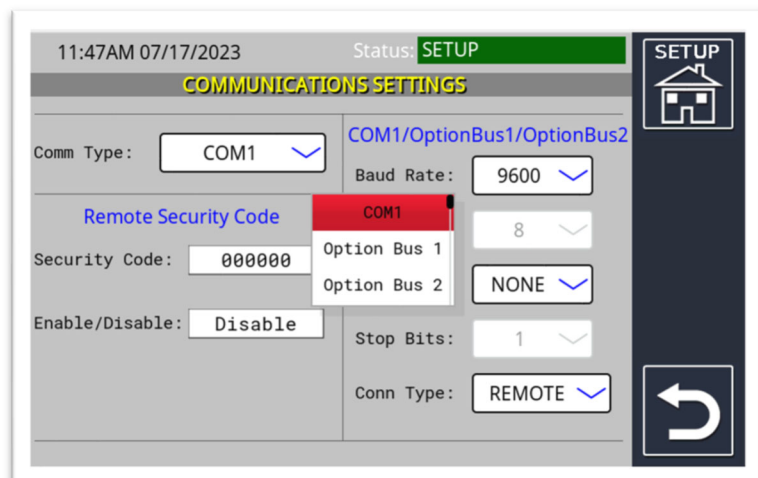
11:47AM 07/17/2023

Status: SETUP

SETUP

COMMUNICATIONS SETTINGS

Comm Type: COM1

COM1/OptionBus1/OptionBus2

Baud Rate: 9600

Remote Security Code

COM1

Option Bus 1

Option Bus 2

8

Security Code: 000000

NONE

Enable/Disable: Disable

Stop Bits: 1

Conn Type: REMOTE